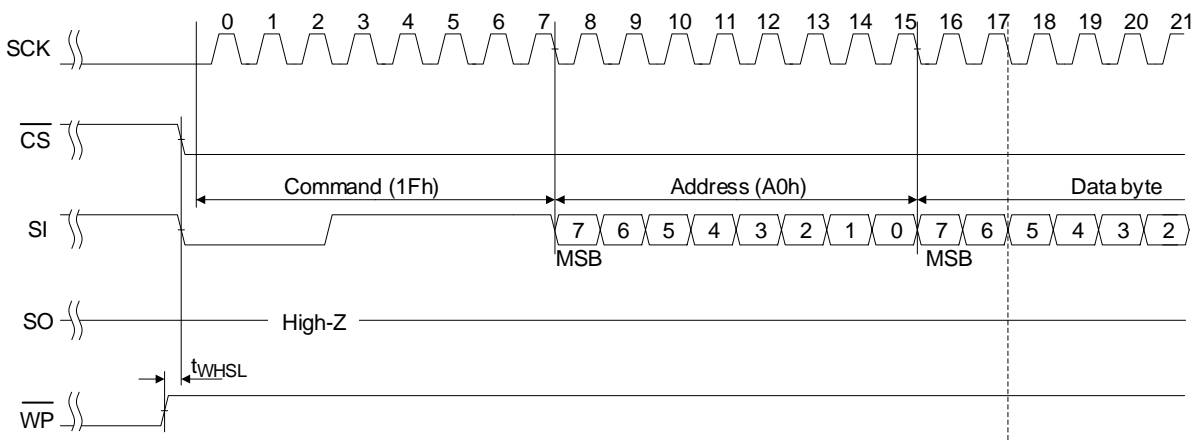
SCK

0 1 2 3 4 5 6 7 8 9 10 11 12 13 14 15 16 17 18 19 20 21

$\overline{CS}$

Command (1Fh)

Address (A0h)

Data byte

SI

7 6 5 4 3 2 1 0 7 6 5 4 3 2

MSB

MSB

SO

High-Z

$t_{WHSL}$

$\overline{WP}$